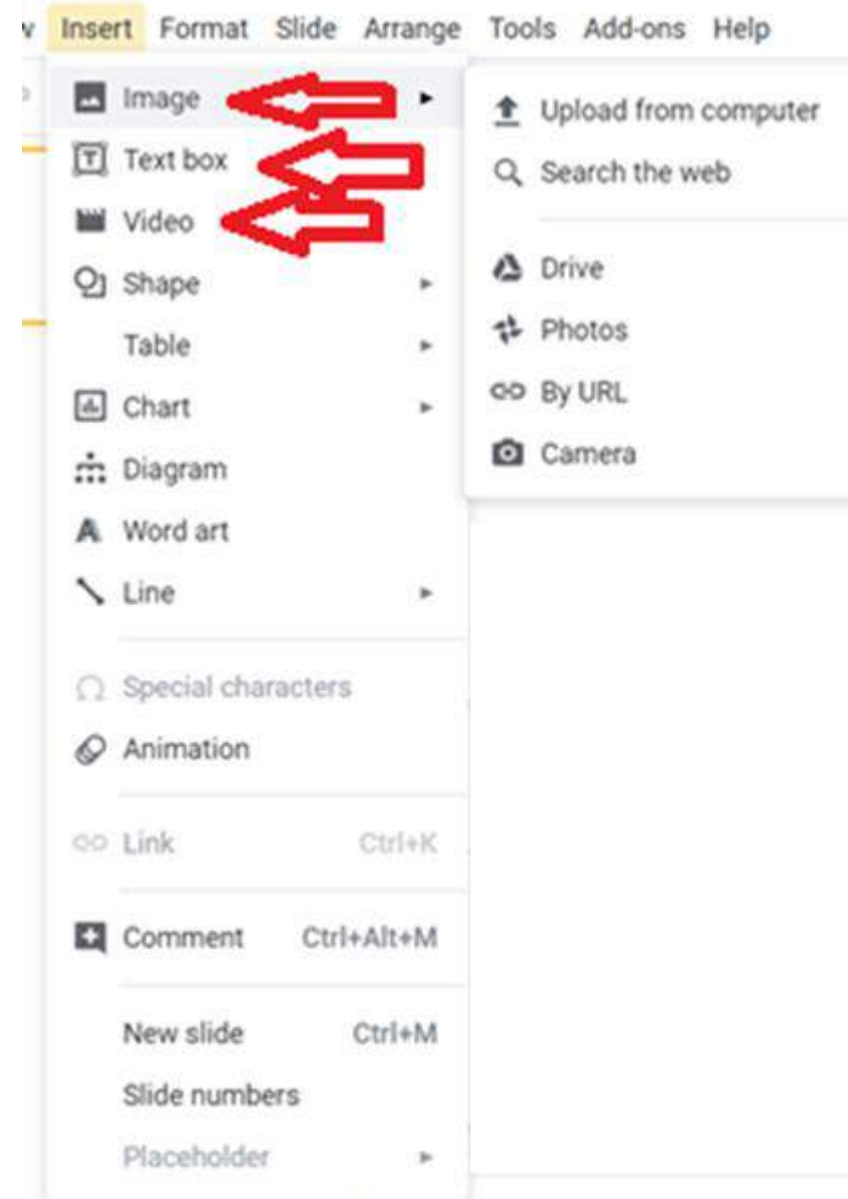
v Insert Format Slide Arrange Tools Add-ons Help

Image
Text box
Video
Shape
Table
Chart
Diagram
Word art
Line

Special characters
Animation

Link Ctrl+K

Comment Ctrl+Alt+M

New slide Ctrl+M
Slide numbers
Placeholder

Upload from computer
Search the web

Drive
Photos
By URL
Camera